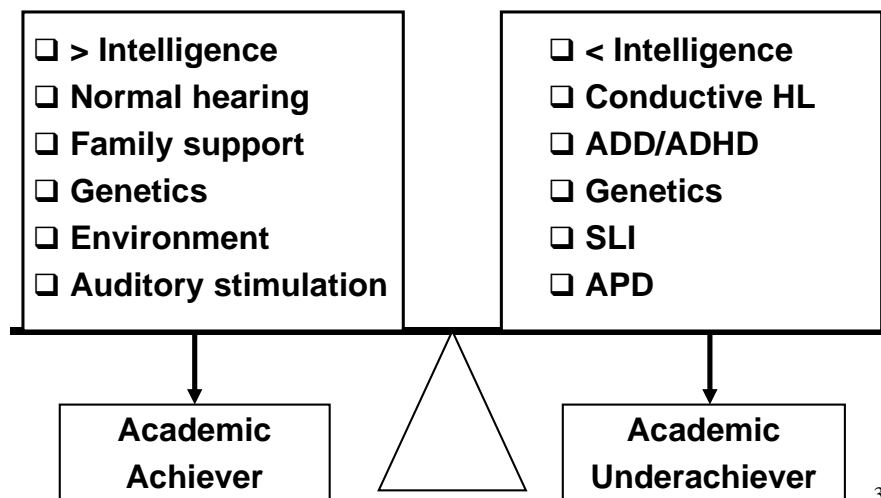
❑ > Intelligence
❑ Normal hearing
❑ Family support
❑ Genetics
❑ Environment
❑ Auditory stimulation

❑ < Intelligence
❑ Conductive HL
❑ ADD/ADHD
❑ Genetics
❑ SLI
❑ APD

Academic Achiever

Academic Underachiever

3